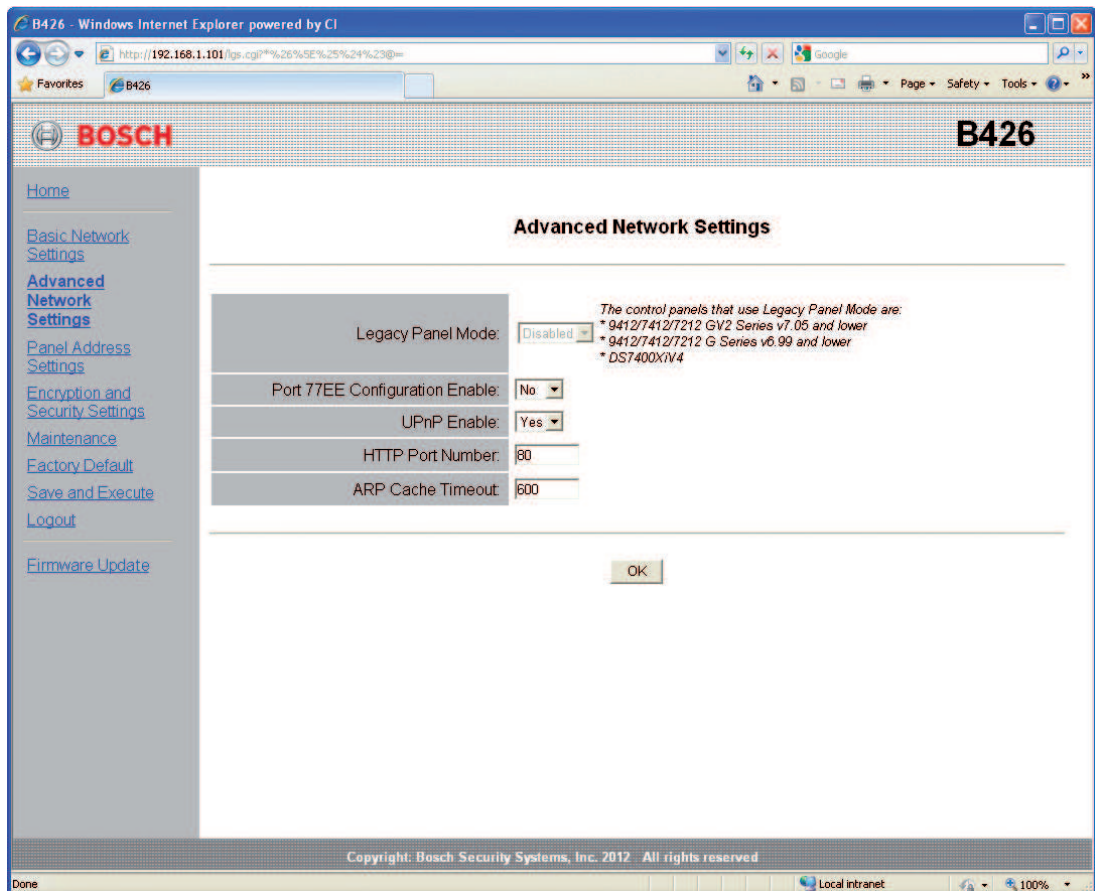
B426 - Windows Internet Explorer powered by CI

http://192.168.1.101/lgs.cgi?*%26%5E%25%24%23@=

Google

Favorites

B426

Page ▾ Safety ▾ Tools ▾

BOSCH

B426

Home

Basic Network Settings

Advanced Network Settings

Panel Address Settings

Encryption and Security Settings

Maintenance

Factory Default

Save and Execute

Logout

Firmware Update

Advanced Network Settings

| | | |
|---|---|---|
| Legacy Panel Mode: | Disabled | The control panels that use Legacy Panel Mode are: * 9412/7412/7212 GV2 Series v7.05 and lower * 9412/7412/7212 G Series v6.99 and lower * DS7400XiV4 |
| Port 77EE Configuration Enable: | No | |
| UPnP Enable: | Yes | |
| HTTP Port Number: | 80 | |
| ARP Cache Timeout: | 600 | |

OK

Copyright: Bosch Security Systems, Inc. 2012 All rights reserved

Done

Local intranet

100%